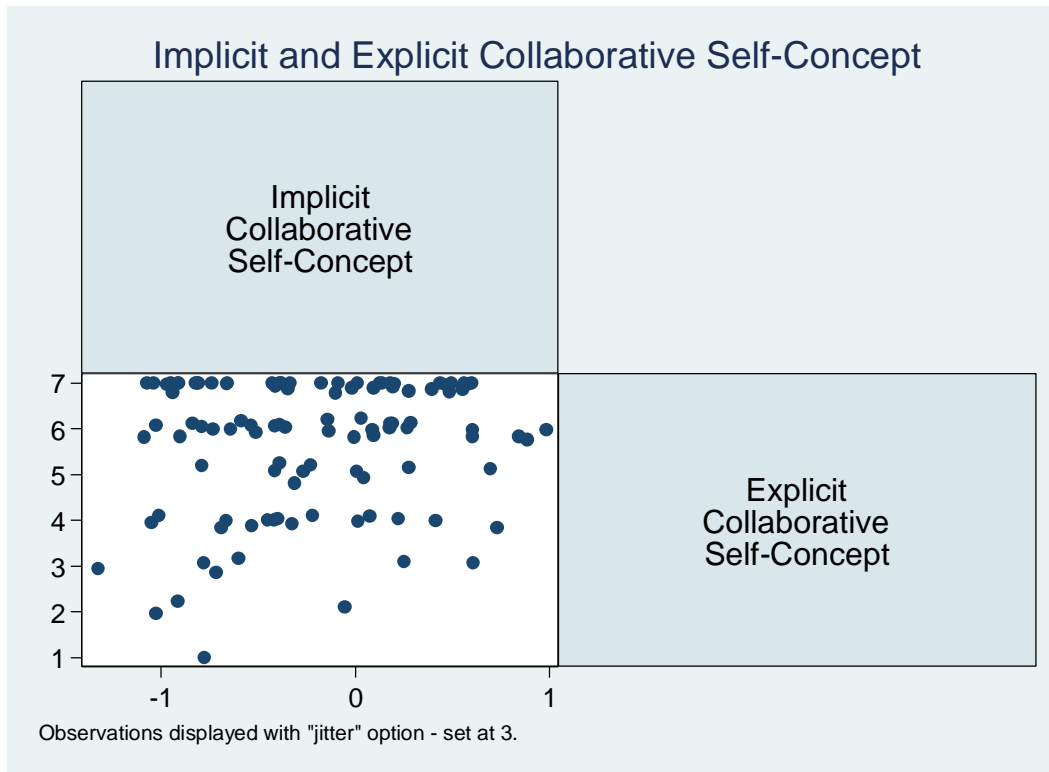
Implicit and Explicit Collaborative Self-Concept

Implicit Collaborative Self-Concept

Explicit Collaborative Self-Concept

7
6
5
4
3
2
1

-1
0
1

Observations displayed with "jitter" option - set at 3.